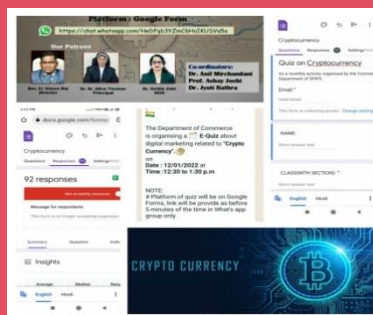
Platform : Google Form

https://chat.whatsapp.com/HeDFqh3YZmDbHsDKUSVd5e

Our Patrons

Coordinators:
Dr. Anil Mirchandani
Prof. Ashay Joshi
Dr. Jyoti Rathra

Cryptocurrency
Questions Responses Settings

Quiz on Cryptocurrency

As a monthly activity organized by the Commerce Department of SPIPC

Email *

Valid email

This form is collecting emails. Change settings

NAME:

Short answer text

CLASS(WITH SECTION) *

Short answer text

English Hindi

docs.google.com/forms

Cryptocurrency
Questions Responses Settings

92 responses

Not accepting responses

Message for respondents

This form is no longer accepting responses

Summary Question Individual

Insights

Average Median Range

English Hindi

The Department of Commerce is organising a E-Quiz about digital marketing related to "Crypto Currency".
on
Date : 12/01/2022 at
Time :12:30 to 1:30 p.m

NOTE:
# Platform of quiz will be on Google Forms, link will be provide as before 5 minutes of the time in What's app group only

CRYPTO CURRENCY